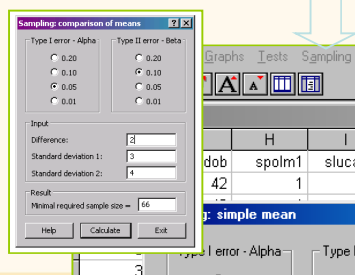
Sampling: comparison of means

Type I error - Alpha
0.20
0.10
0.05
0.01

Type II error - Beta
0.20
0.10
0.05
0.01

Input
Difference: 2
Standard deviation 1: 3
Standard deviation 2: 4

Result
Minimal required sample size = 66

Help
Calculate
Exit

Graphs Tests Sampling

H
I
dob
spolm1
sluca
42
1
1

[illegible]g: simple mean
Type I error - Alpha
Type I
3